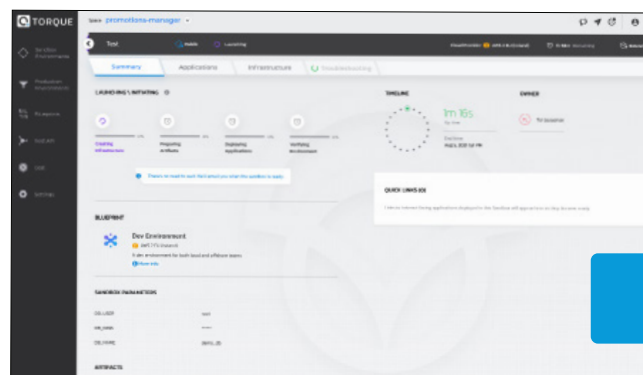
TORQUE

Space promotions-manager

Sandbox Environments

Production Environments

Blueprints

Spaces

Settings

Test

Summary

Applications

Infrastructure

Troubleshooting

LAUNCHING \ INITIATING

Creating Infrastructure

Preparing artifacts

Deploying Applications

Verifying Environment

TIMELINE

1m 16s

OWNER

QUICK LINKS

BLUEPRINT

Dev Environment

SANDBOX PARAMETERS

ARTIFACTS